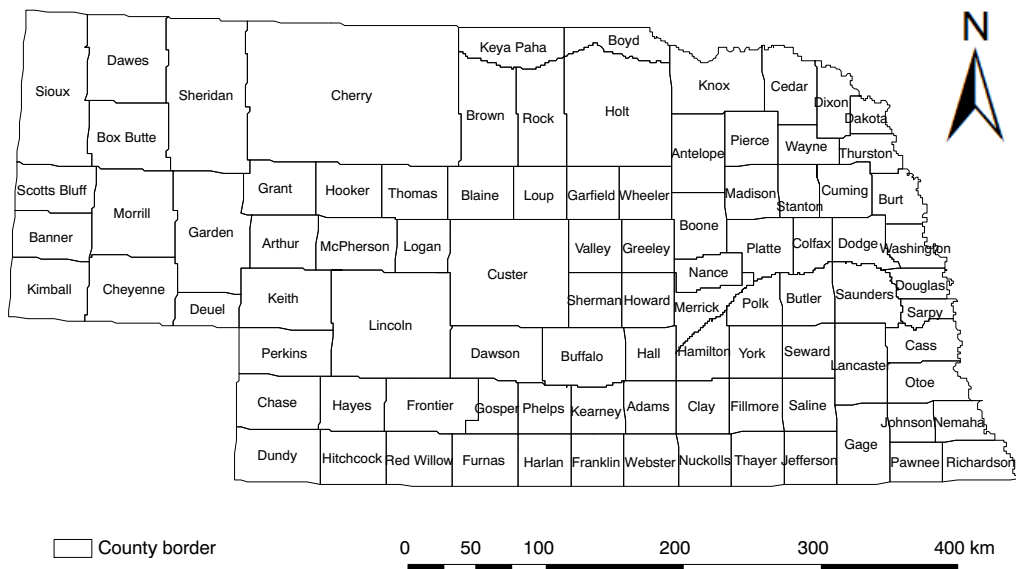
N

Sioux
Dawes
Sheridan
Cherry
Keya Paha
Boyd
Knox
Cedar
Dixon
Dakota
Box Butte
Brown
Rock
Holt
Pierce
Wayne
Thurston
Antelope
Scotts Bluff
Morrill
Grant
Hooker
Thomas
Blaine
Loup
Garfield
Wheeler
Madison
Stanton
Cuming
Burt
Banner
Garden
Arthur
McPherson
Logan
Boone
Valley
Greeley
Platte
Colfax
Dodge
Washington
Kimball
Cheyenne
Deuel
Keith
Custer
Nance
Saunders
Douglas
Sherman
Howard
Merrick
Polk
Butler
Sarpy
Lincoln
Perkins
Dawson
Buffalo
Hall
Hamilton
York
Seward
Lancaster
Cass
Otoe
Chase
Hayes
Frontier
Gosper
Phelps
Kearney
Adams
Clay
Fillmore
Saline
Johnson
Nemaha
Gage
Dundy
Hitchcock
Red Willow
Furnas
Harlan
Franklin
Webster
Nuckolls
Thayer
Jefferson
Pawnee
Richardson

County border

0 50 100 200 300 400 km